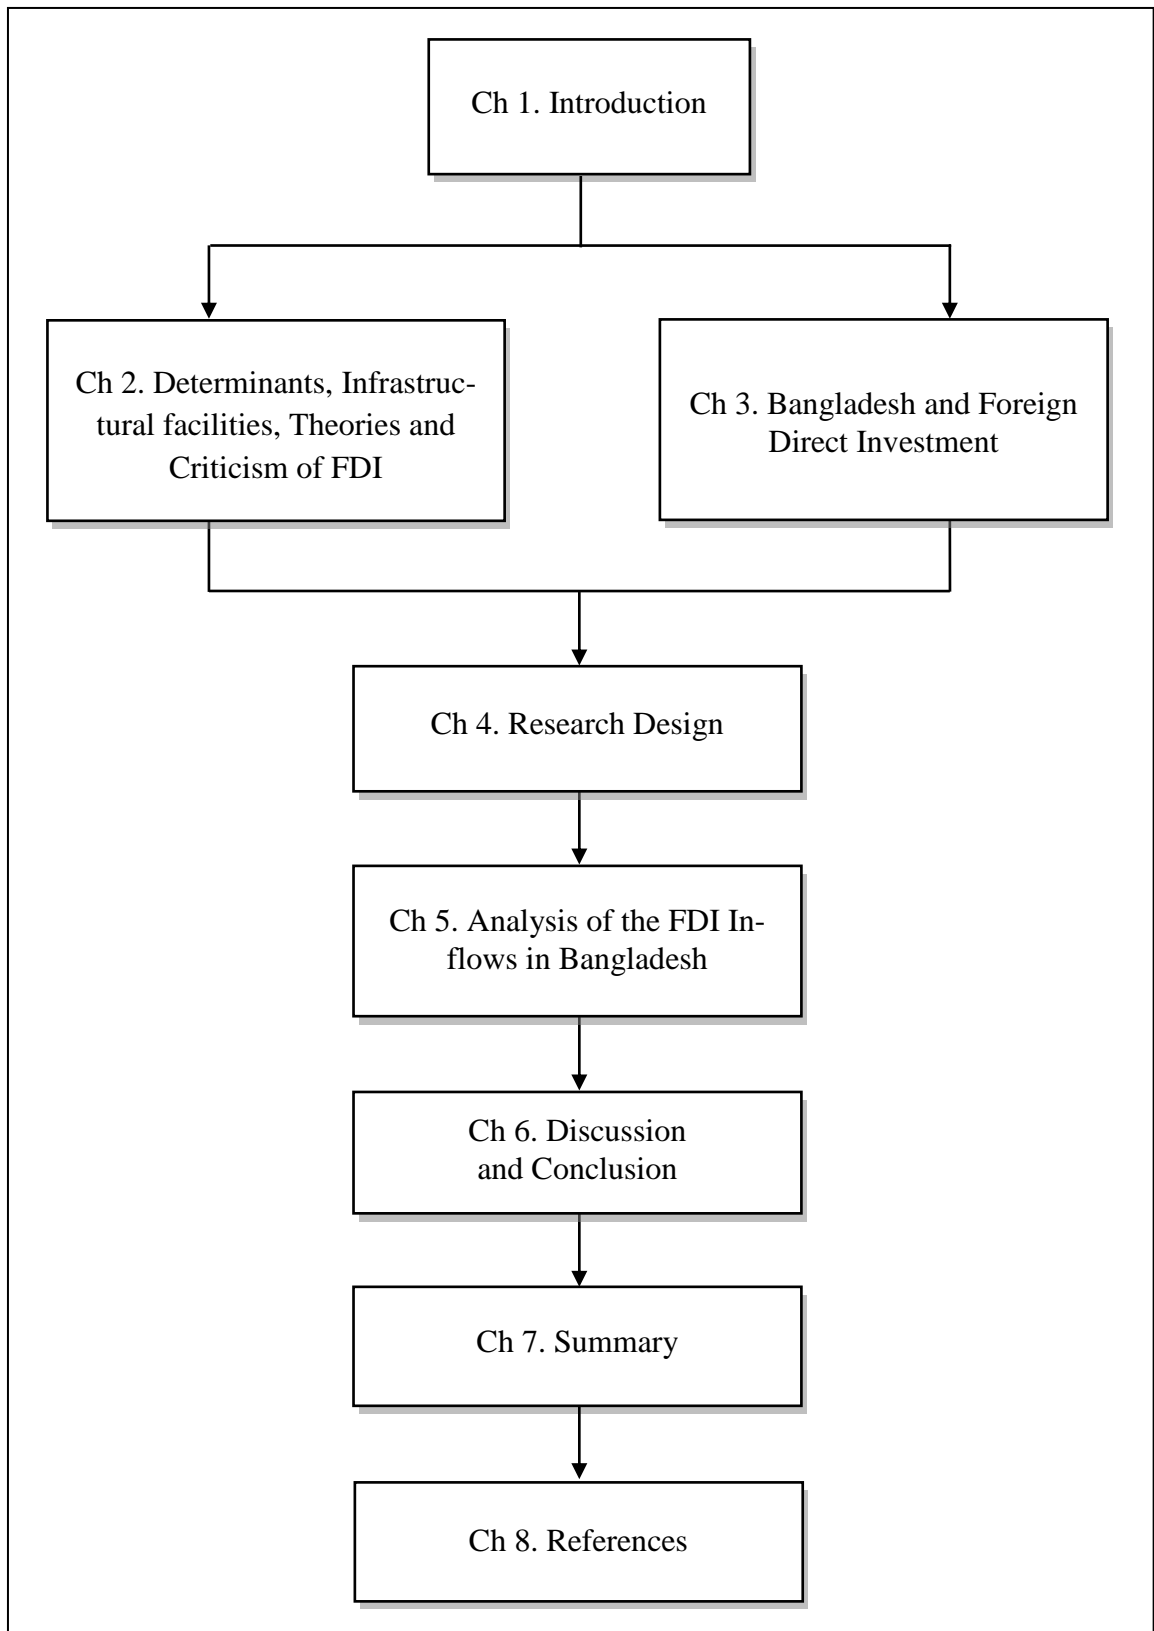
Ch 1. Introduction

Ch 2. Determinants, Infrastructural facilities, Theories and Criticism of FDI

Ch 3. Bangladesh and Foreign Direct Investment

Ch 4. Research Design

Ch 5. Analysis of the FDI Inflows in Bangladesh

Ch 6. Discussion and Conclusion

Ch 7. Summary

Ch 8. References